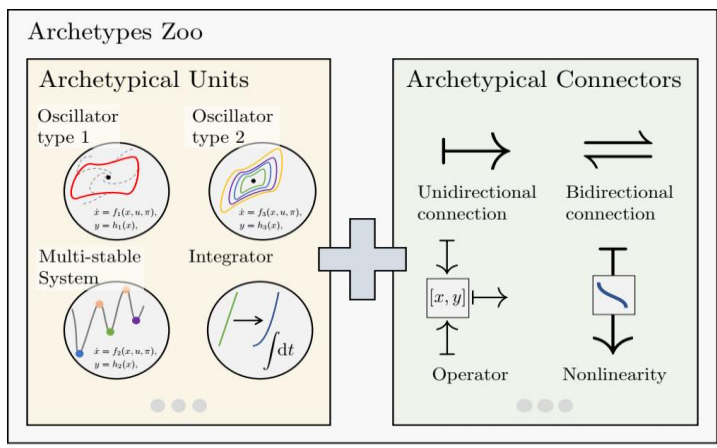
Archetypes Zoo

Archetypical Units

Oscillator type 1

$\dot{x} = f_1(x, u, \pi),$
$y = h_1(x),$

Oscillator type 2

$\dot{x} = f_3(x, u, \pi),$
$y = h_3(x),$

Multi-stable System

$\dot{x} = f_2(x, u, \pi),$
$y = h_2(x),$

Integrator

$\int dt$

Archetypical Connectors

Unidirectional connection

Bidirectional connection

$[x, y]$

Operator

Nonlinearity